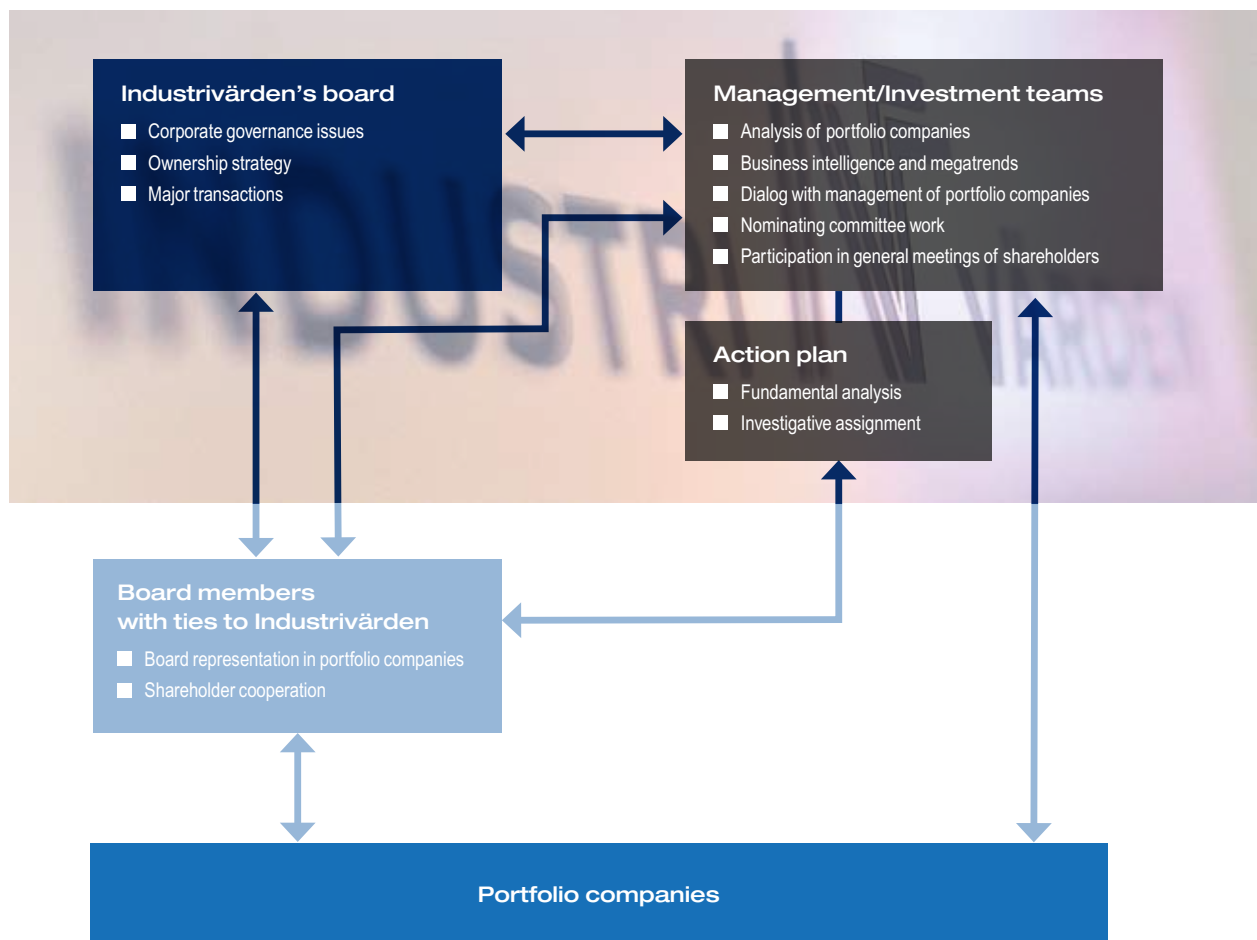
Industrivärden's board
- Corporate governance issues
- Ownership strategy
- Major transactions

Management/Investment teams
- Analysis of portfolio companies
- Business intelligence and megatrends
- Dialog with management of portfolio companies
- Nominating committee work
- Participation in general meetings of shareholders

Action plan
- Fundamental analysis
- Investigative assignment

Board members with ties to Industrivärden
- Board representation in portfolio companies
- Shareholder cooperation

Portfolio companies